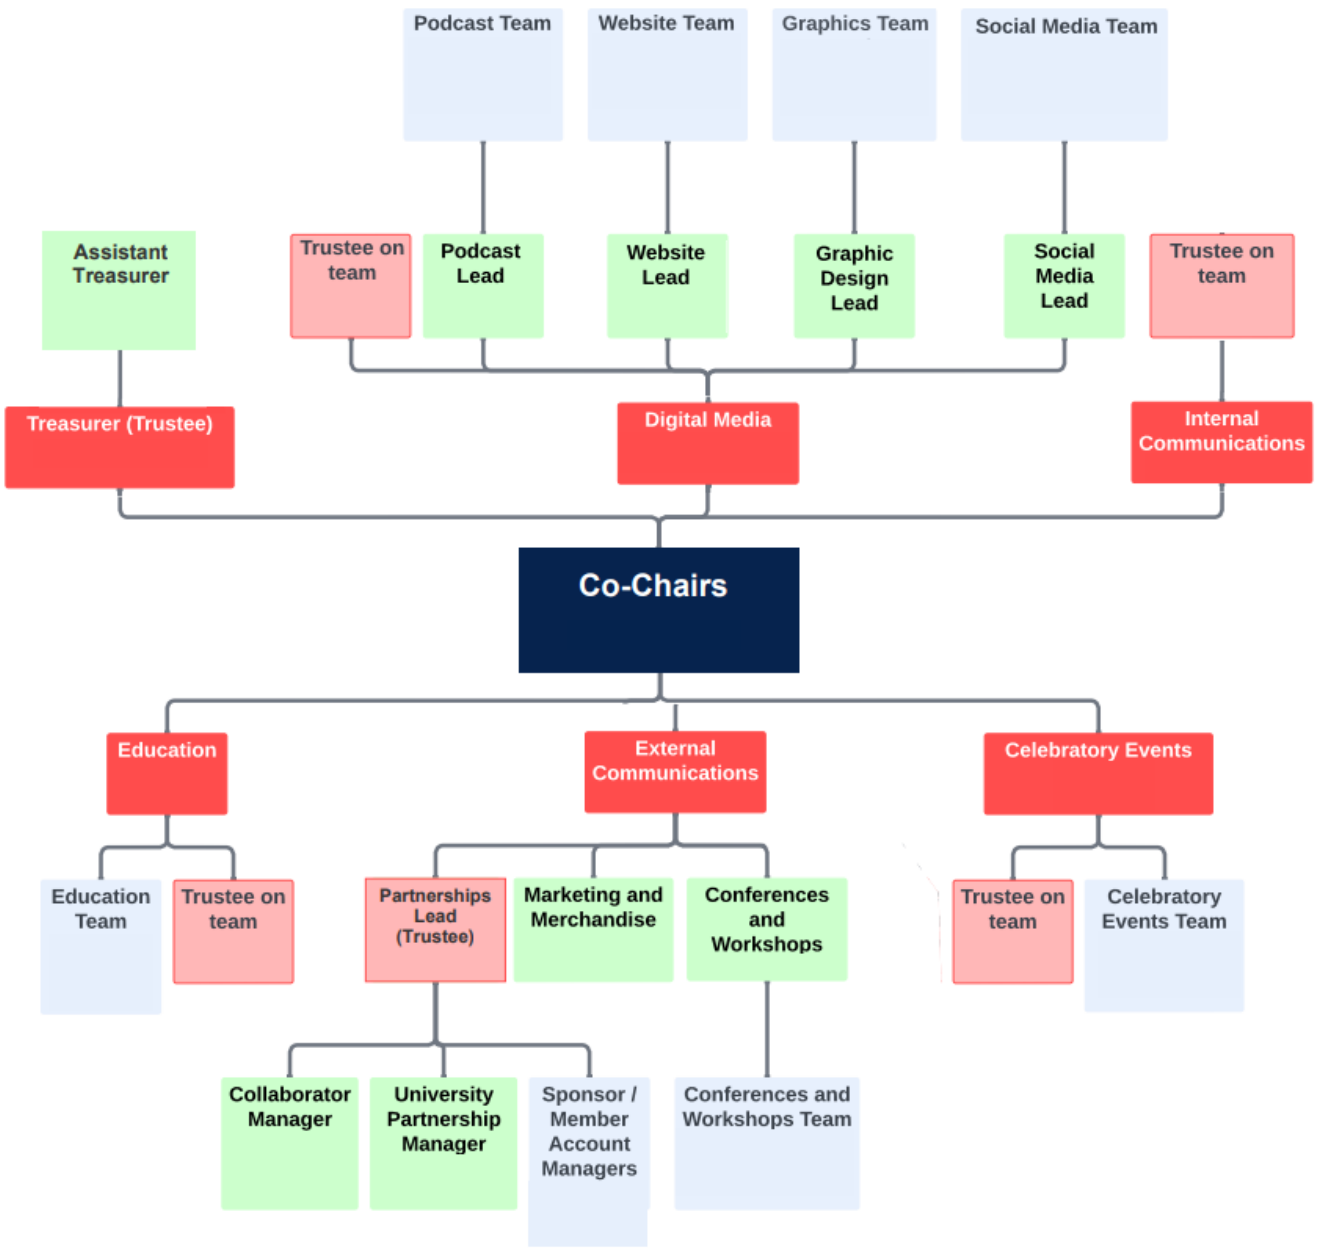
Podcast Team

Website Team

Graphics Team

Social Media Team

Assistant Treasurer

Trustee on team

Podcast Lead

Website Lead

Graphic Design Lead

Social Media Lead

Trustee on team

Treasurer (Trustee)

Digital Media

Internal Communications

Co-Chairs

Education

External Communications

Celebratory Events

Education Team

Trustee on team

Partnerships Lead (Trustee)

Marketing and Merchandise

Conferences and Workshops

Trustee on team

Celebratory Events Team

Collaborator Manager

University Partnership Manager

Sponsor / Member Account Managers

Conferences and Workshops Team